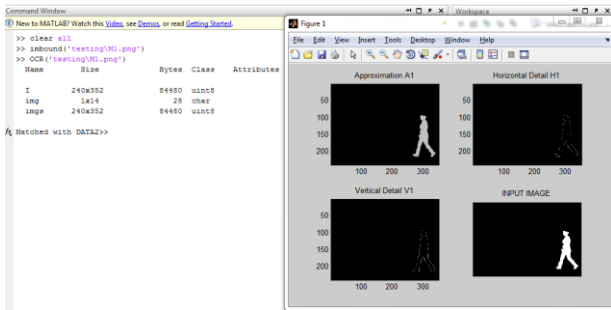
Command Window

New to MATLAB? Watch this Video, see Demos, or read Getting Started.

>> clear all
>> imbound('testing\M1.png')
>> OCR('testing\M1.png')

| Name | Size | Bytes | Class | Attributes |
|---|---|---|---|---|
| I | 240x352 | 84480 | uint8 | |
| img | 1x14 | 28 | char | |
| imgs | 240x352 | 84480 | uint8 | |

Matched with DATA2>>

Workspace

Figure 1

File Edit View Insert Tools Desktop Window Help

Approximation A1

50
100
150
200
100 200 300

Horizontal Detail H1

50
100
150
200
100 200 300

Vertical Detail V1

50
100
150
200
100 200 300

INPUT IMAGE